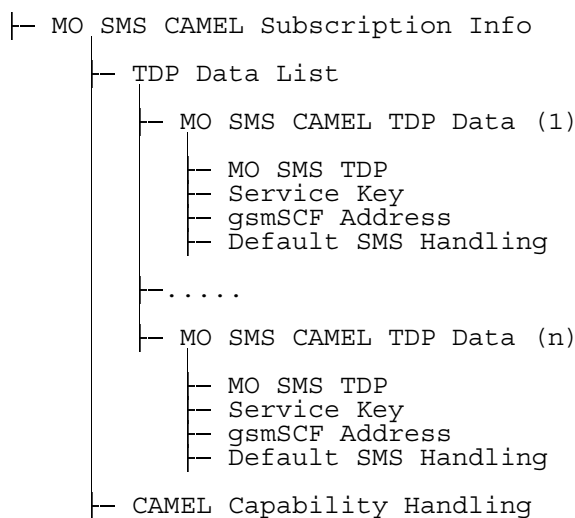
MO SMS CAMEL Subscription Info

TDP Data List

MO SMS CAMEL TDP Data (1)

MO SMS TDP
Service Key
gsmSCF Address
Default SMS Handling

.....

MO SMS CAMEL TDP Data (n)

MO SMS TDP
Service Key
gsmSCF Address
Default SMS Handling

CAMEL Capability Handling